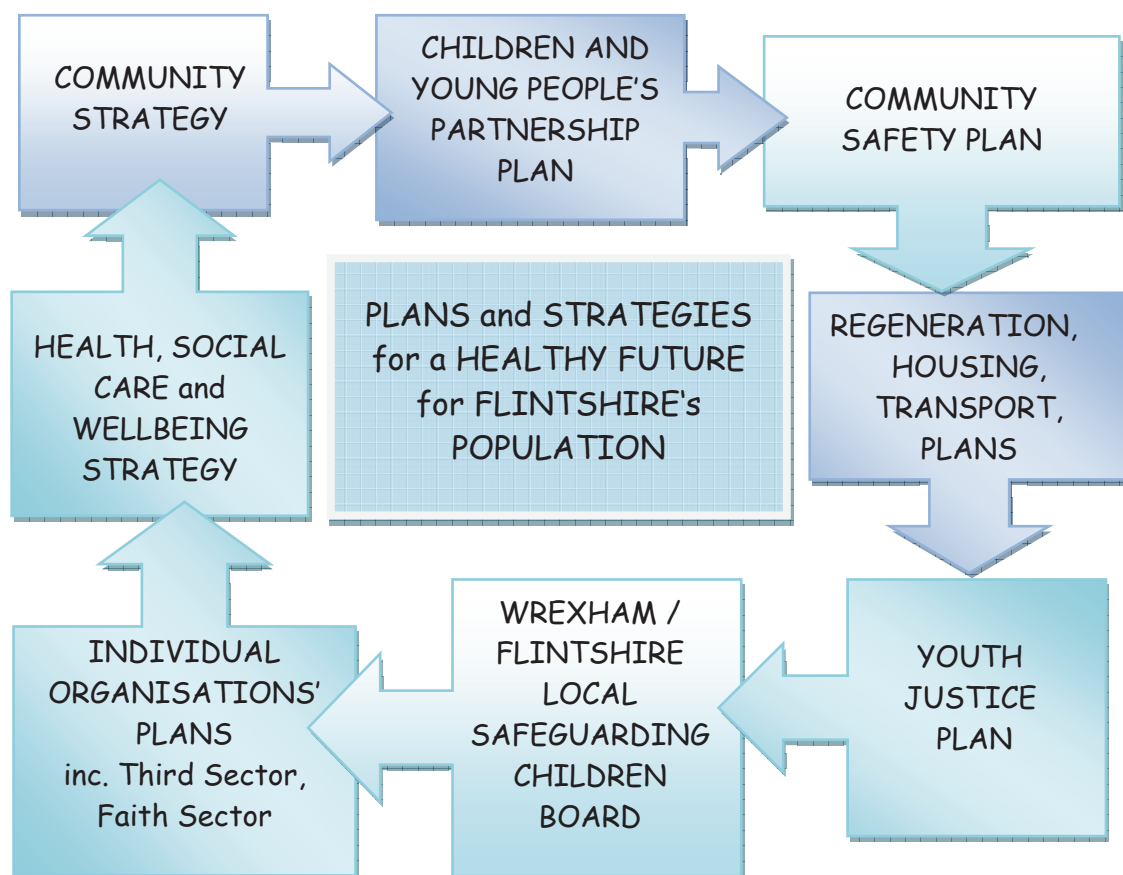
COMMUNITY STRATEGY

CHILDREN AND YOUNG PEOPLE'S PARTNERSHIP PLAN

COMMUNITY SAFETY PLAN

PLANS and STRATEGIES for a HEALTHY FUTURE for FLINTSHIRE's POPULATION

HEALTH, SOCIAL CARE and WELLBEING STRATEGY

REGENERATION, HOUSING, TRANSPORT, PLANS

YOUTH JUSTICE PLAN

WREXHAM / FLINTSHIRE LOCAL SAFEGUARDING CHILDREN BOARD

INDIVIDUAL ORGANISATIONS' PLANS inc. Third Sector, Faith Sector